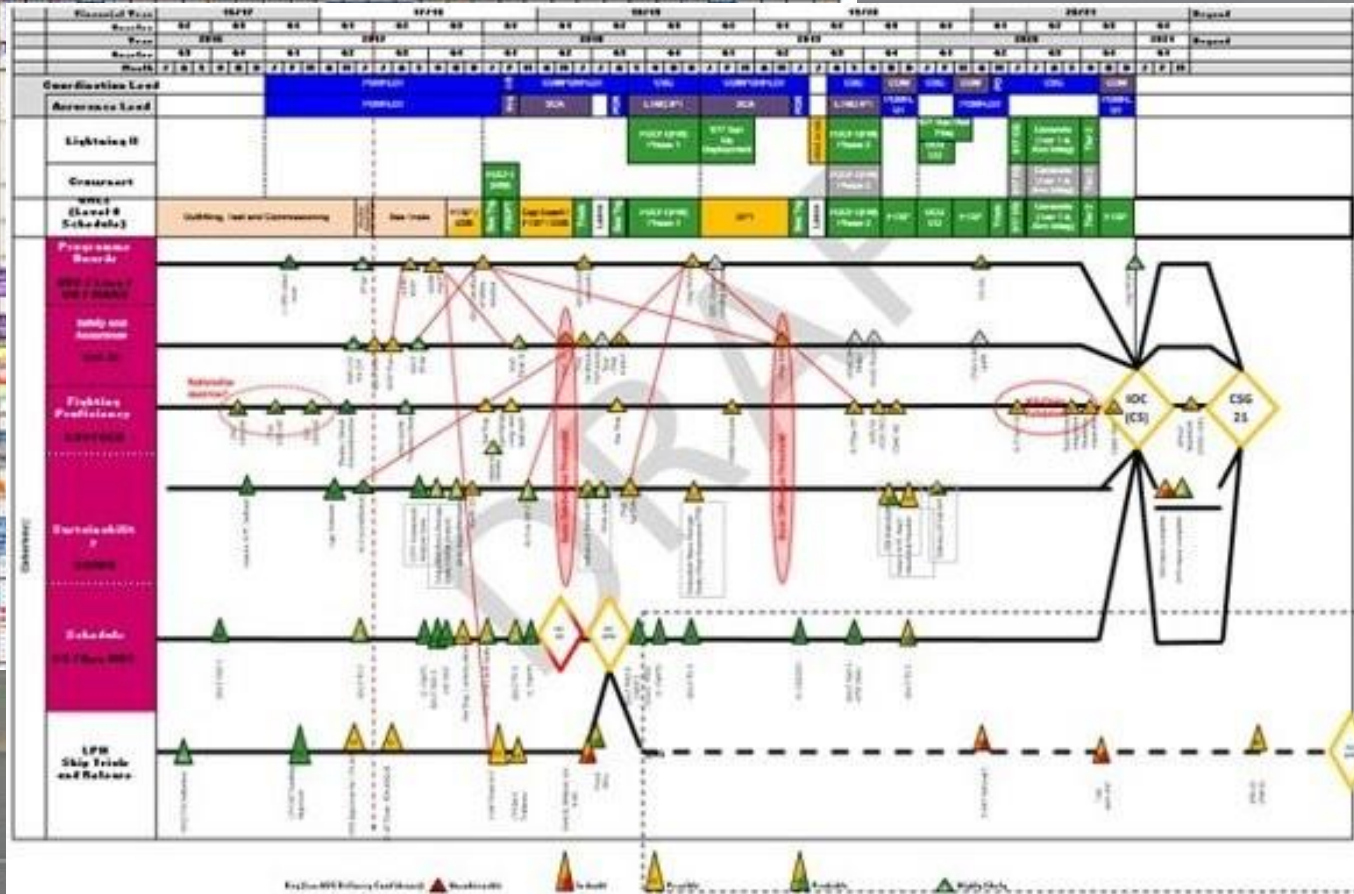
Financial Year | 16/17 | 17/18 | 18/19 | 19/20 | 20/21 | Beyond

Quarter

Year | 2016 | 2017 | 2018 | 2019 | 2020 | 2021 | Beyond

Quarter

Month

Coordination Lead

Assurance Lead

Lightning II

Crowsnest

QNLZ (Level 0 Schedule)

Outfitting, Test and Commissioning

Sea Trials

Programme Boards

Safety and Assurance

Fighting Proficiency

Sustainability

Schedule

LPR Ship Trials and Release

Interfaces

DRAFT

IOC (CS)

CSG 21

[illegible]